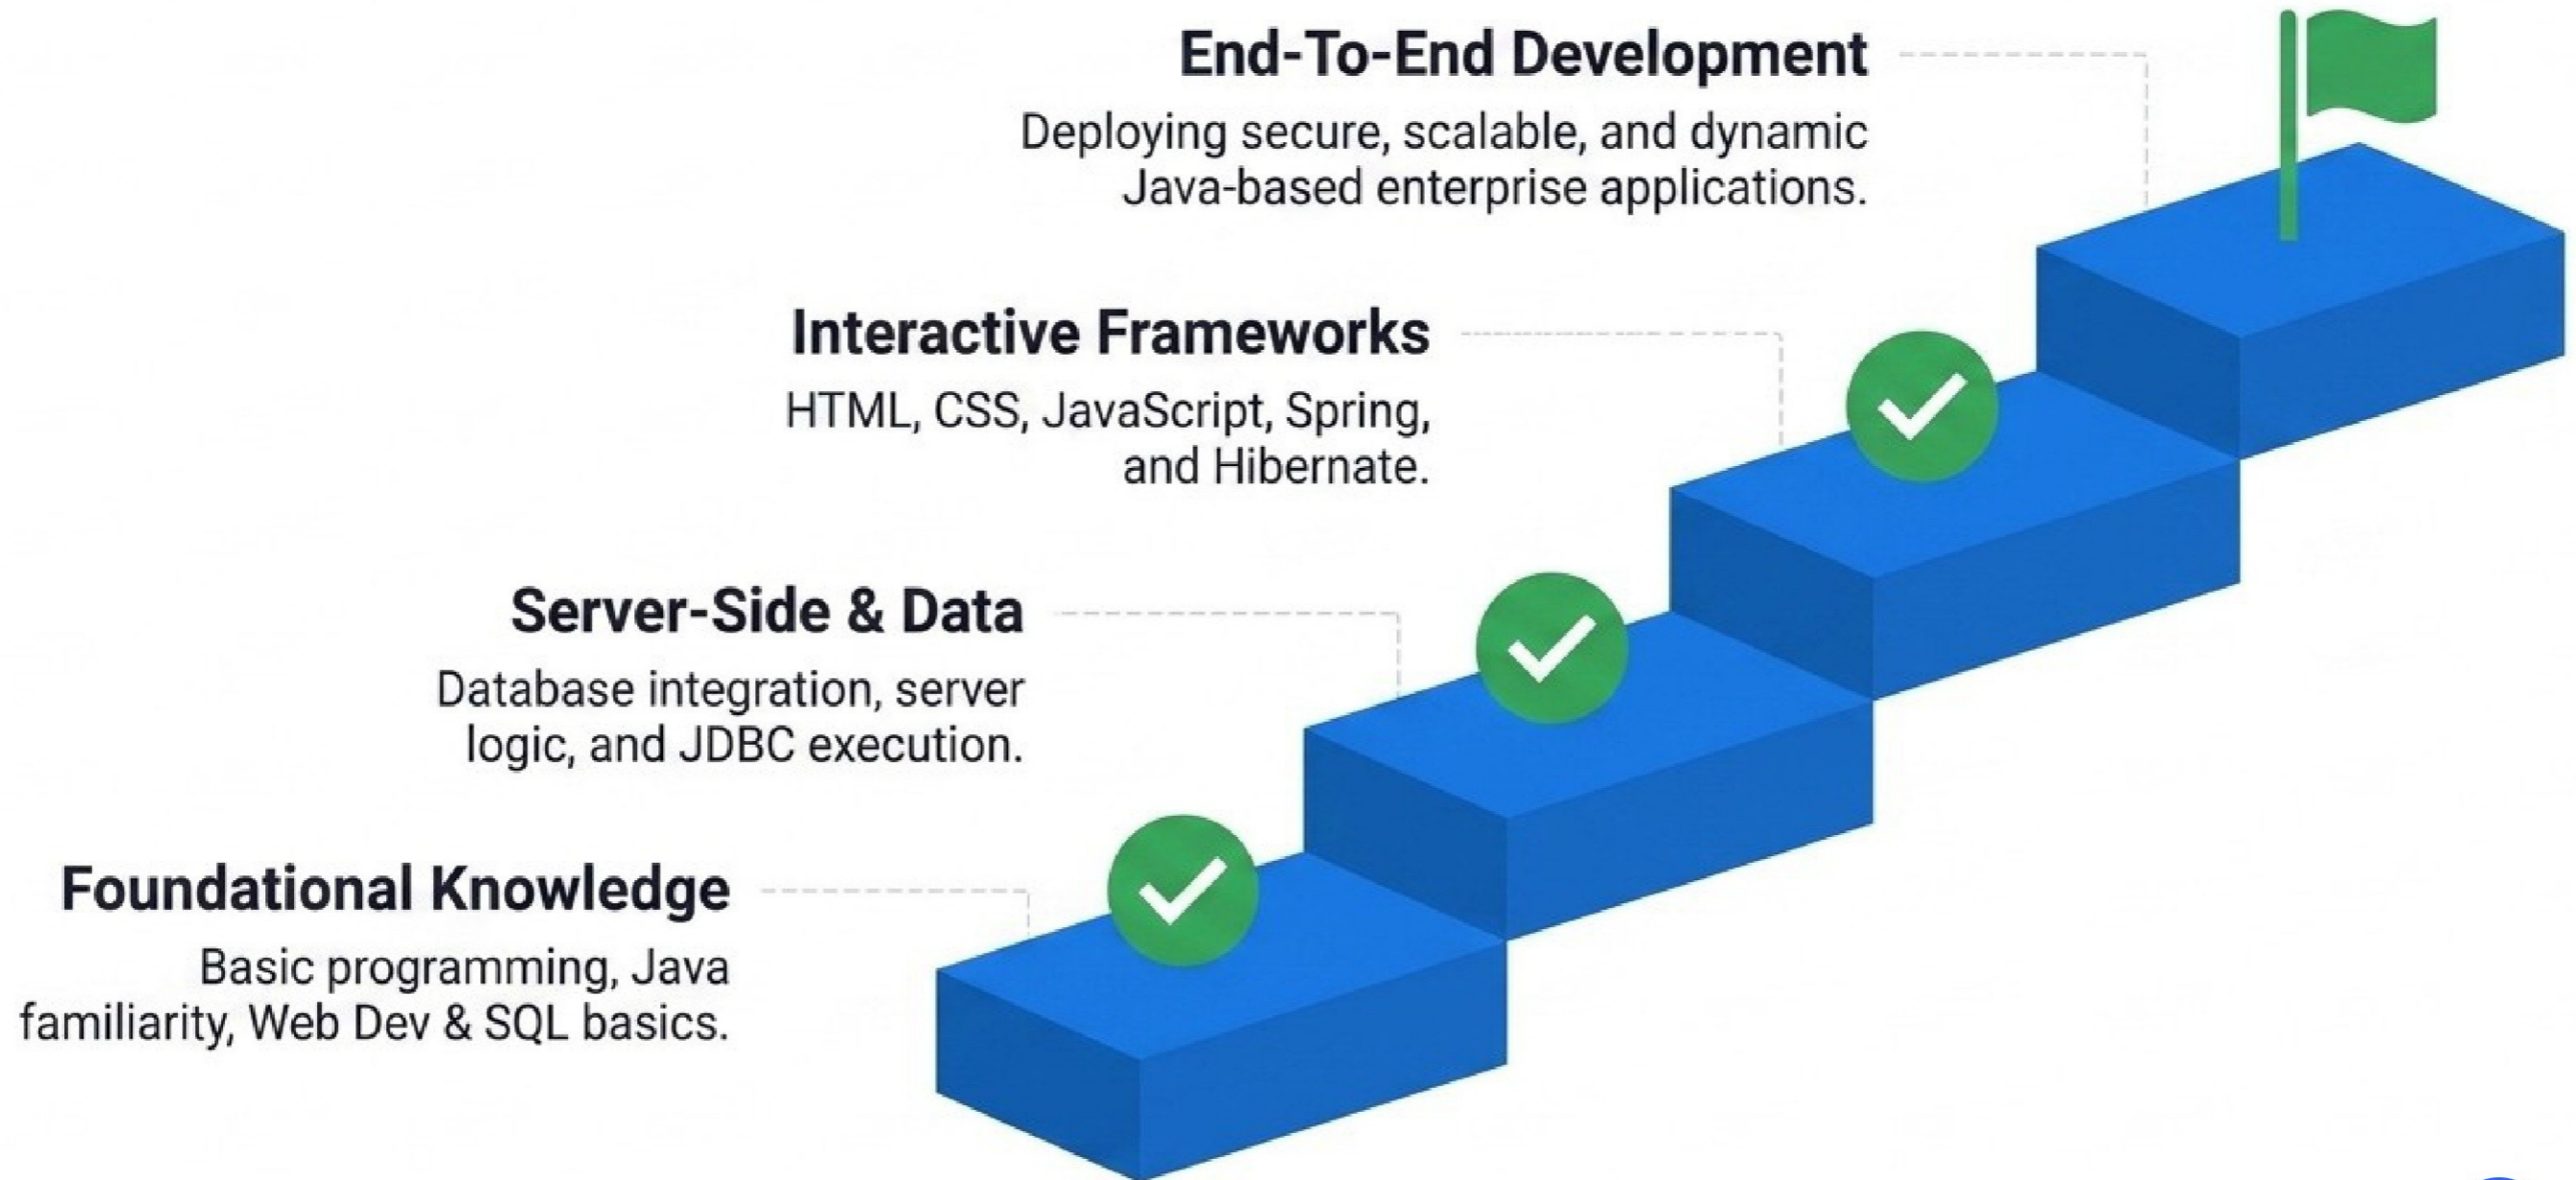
End-To-End Development

Deploying secure, scalable, and dynamic Java-based enterprise applications.

Interactive Frameworks

HTML, CSS, JavaScript, Spring, and Hibernate.

Server-Side & Data

Database integration, server logic, and JDBC execution.

Foundational Knowledge

Basic programming, Java familiarity, Web Dev & SQL basics.